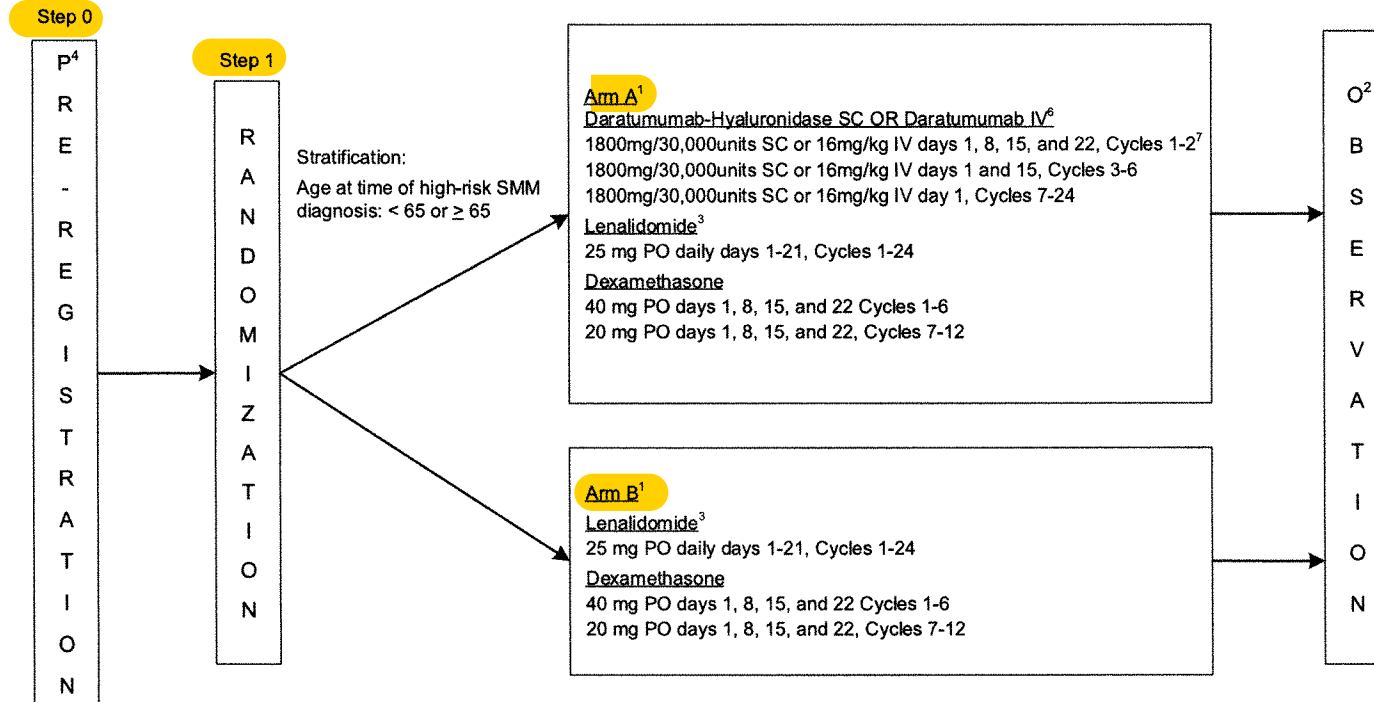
Step 0

$P^4$ R E - R E G I S T R A T I O N

Step 1

R A N D O M I Z A T I O N

Stratification:
Age at time of high-risk SMM diagnosis: < 65 or $\geq$ 65

Arm $A^1$
Daratumumab-Hyaluronidase SC OR Daratumumab $IV^6$
1800mg/30,000units SC or 16mg/kg IV days 1, 8, 15, and 22, Cycles $1\text{-}2^7$
1800mg/30,000units SC or 16mg/kg IV days 1 and 15, Cycles 3-6
1800mg/30,000units SC or 16mg/kg IV day 1, Cycles 7-24
$Lenalidomide^3$
25 mg PO daily days 1-21, Cycles 1-24
Dexamethasone
40 mg PO days 1, 8, 15, and 22 Cycles 1-6
20 mg PO days 1, 8, 15, and 22, Cycles 7-12

Arm $B^1$
$Lenalidomide^3$
25 mg PO daily days 1-21, Cycles 1-24
Dexamethasone
40 mg PO days 1, 8, 15, and 22 Cycles 1-6
20 mg PO days 1, 8, 15, and 22, Cycles 7-12

$O^2$ B S E R V A T I O N